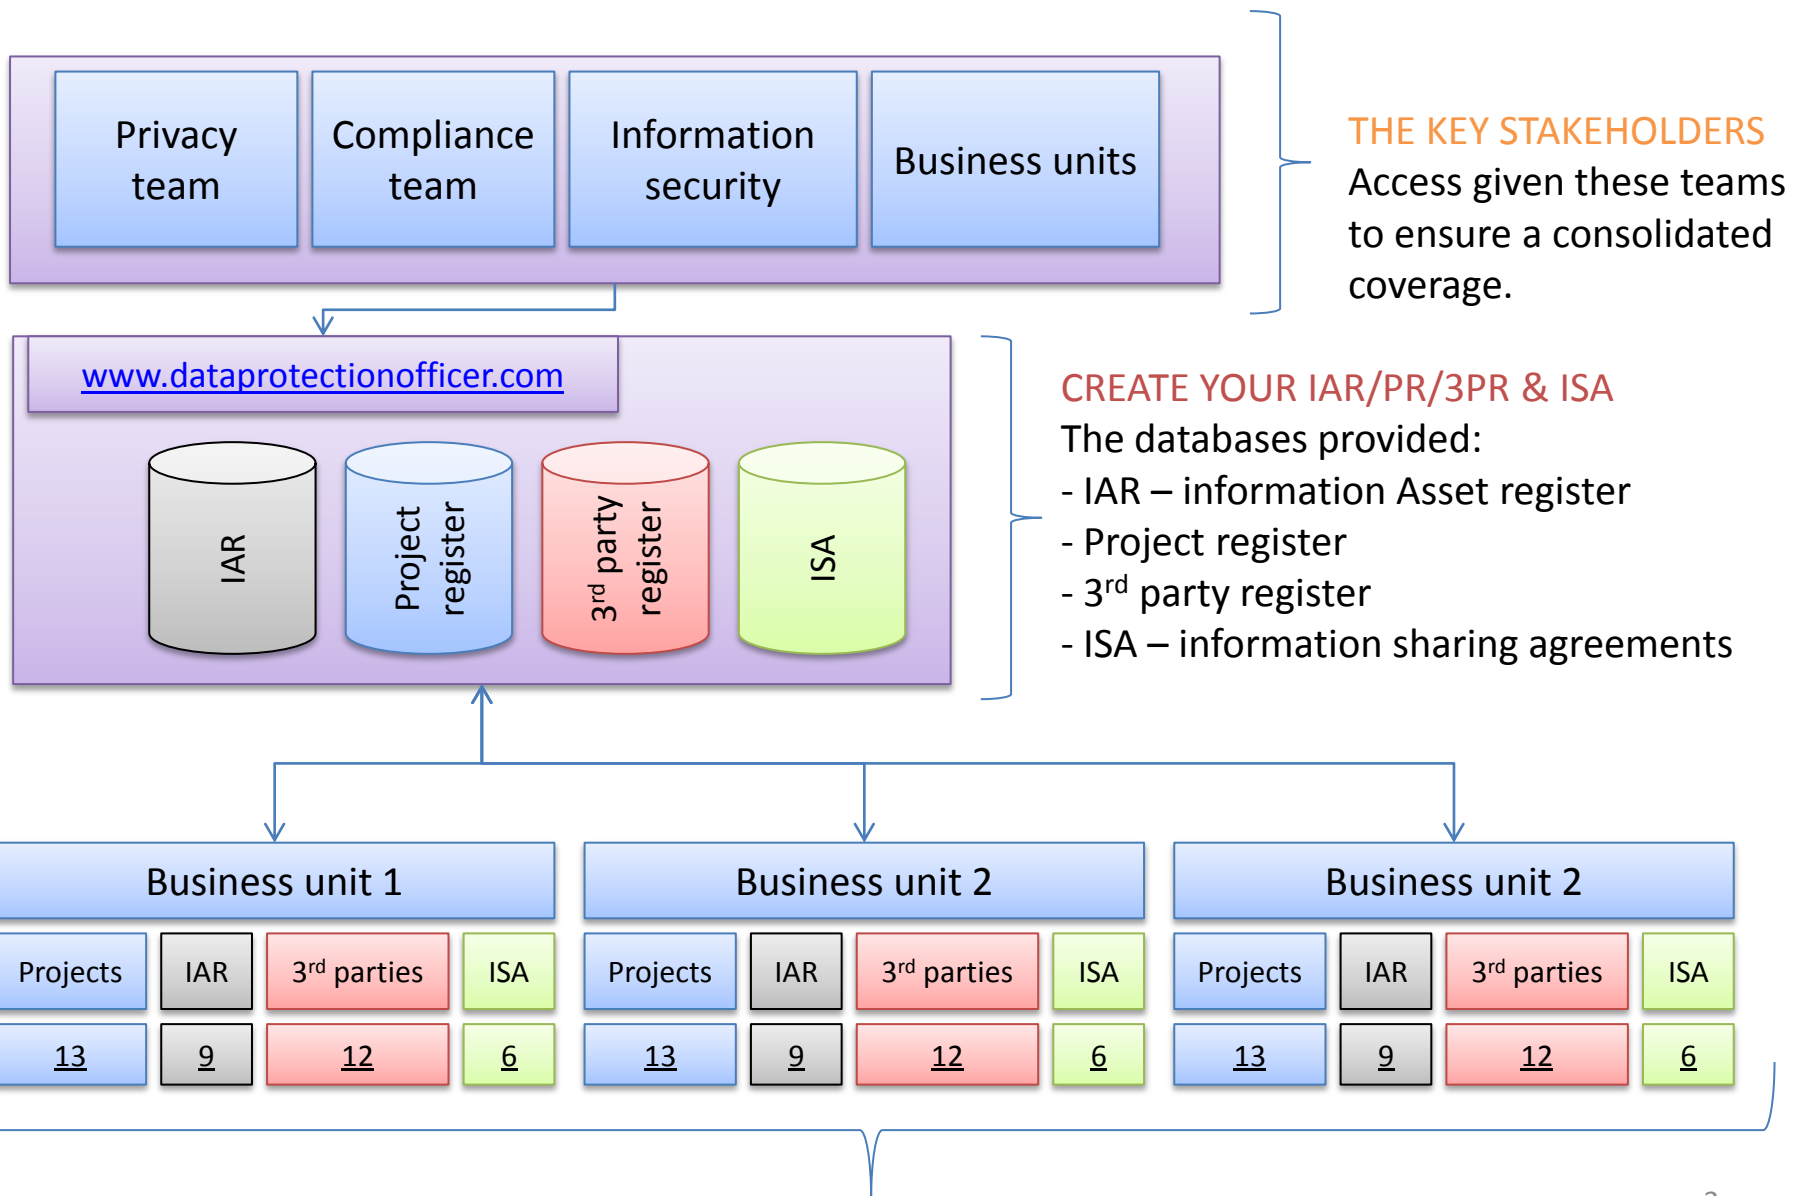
Privacy team

Compliance team

Information security

Business units

THE KEY STAKEHOLDERS
Access given these teams to ensure a consolidated coverage.

www.dataprotectionofficer.com

IAR

Project register

3$^{rd}$ party register

ISA

CREATE YOUR IAR/PR/3PR & ISA
The databases provided:
- IAR – information Asset register
- Project register
- 3$^{rd}$ party register
- ISA – information sharing agreements

Business unit 1

| Projects | IAR | 3$^{rd}$ parties | ISA |
|---|---|---|---|
| 13 | 9 | 12 | 6 |

Business unit 2

| Projects | IAR | 3$^{rd}$ parties | ISA |
|---|---|---|---|
| 13 | 9 | 12 | 6 |

Business unit 2

| Projects | IAR | 3$^{rd}$ parties | ISA |
|---|---|---|---|
| 13 | 9 | 12 | 6 |